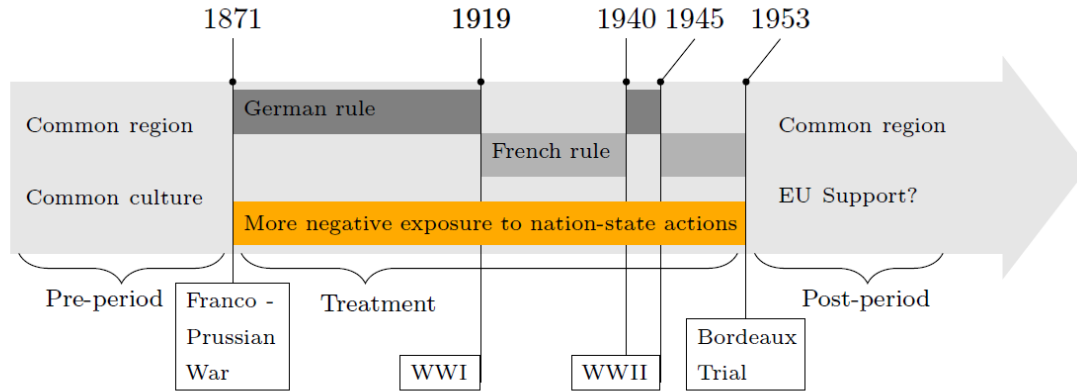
1871
1919
1940
1945
1953

Common region
Common culture

German rule
French rule
More negative exposure to nation-state actions

Common region
EU Support?

Pre-period
Treatment
Post-period

Franco - Prussian War
WWI
WWII
Bordeaux Trial